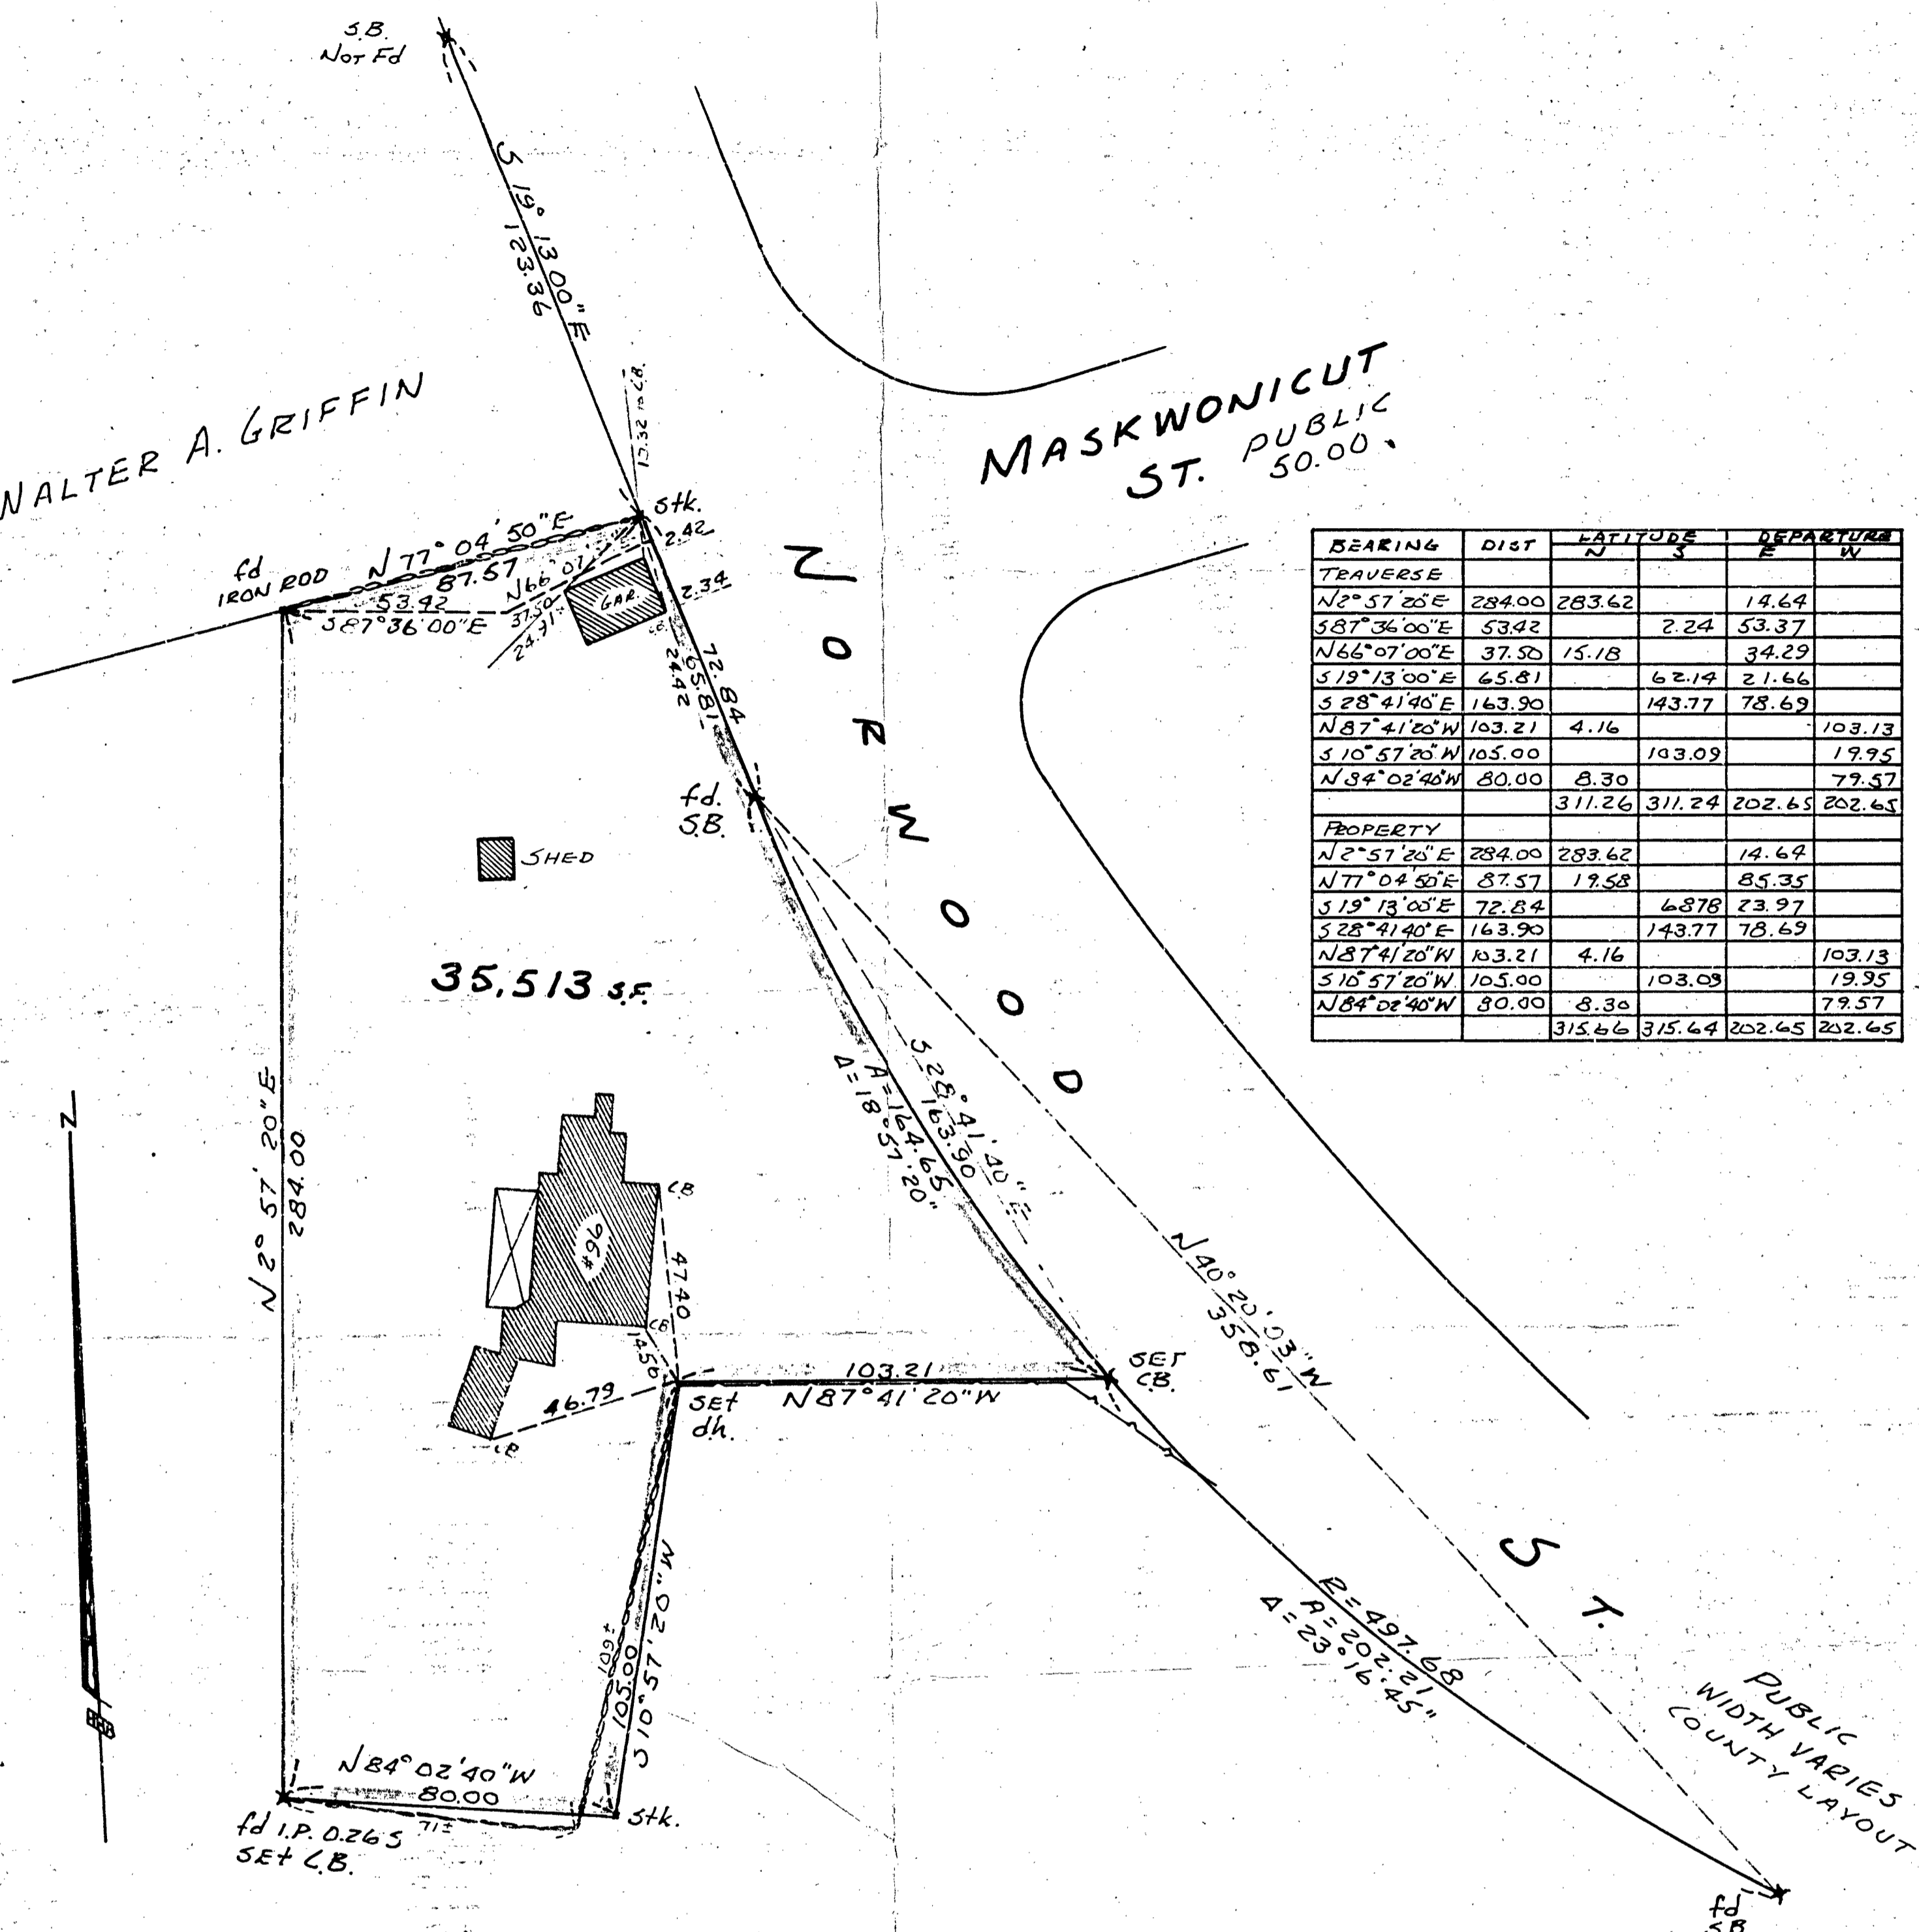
S.B.
Not Fd

S 19° 13' 00" E
123.36

13.32 to C.B.

WALTER A. GRIFFIN

MASKWONICUT
ST. PUBLIC
50.00

Stk.
2.42
2.34

fd
IRON ROD

N 77° 04' 50" E
87.57
N66°07'
53.42
S 87° 36' 00" E
37.50
24.31
GAR.
CB

72.84
65.81
24.42

NORWOOD ST.

fd.
S.B.

SHED

35,513 S.F.

| BEARING | DIST | LATITUDE N | LATITUDE S | DEPARTURE E | DEPARTURE W |
|---|---|---|---|---|---|
| TRAVERSE | | | | | |
| N2°57'20"E | 284.00 | 283.62 | | 14.64 | |
| S87°36'00"E | 53.42 | | 2.24 | 53.37 | |
| N66°07'00"E | 37.50 | 15.18 | | 34.29 | |
| S19°13'00"E | 65.81 | | 62.14 | 21.66 | |
| S28°41'40"E | 163.90 | | 143.77 | 78.69 | |
| N87°41'20"W | 103.21 | 4.16 | | | 103.13 |
| S10°57'20"W | 105.00 | | 103.09 | | 19.95 |
| N84°02'40"W | 80.00 | 8.30 | | | 79.57 |
| | | 311.26 | 311.24 | 202.65 | 202.65 |
| PROPERTY | | | | | |
| N2°57'20"E | 284.00 | 283.62 | | 14.64 | |
| N77°04'50"E | 87.57 | 19.58 | | 85.35 | |
| S19°13'00"E | 72.84 | | 68.78 | 23.97 | |
| S28°41'40"E | 163.90 | | 143.77 | 78.69 | |
| N87°41'20"W | 103.21 | 4.16 | | | 103.13 |
| S10°57'20"W | 105.00 | | 103.09 | | 19.95 |
| N84°02'40"W | 80.00 | 8.30 | | | 79.57 |
| | | 315.66 | 315.64 | 202.65 | 202.65 |

N 2° 57' 20" E
284.00

N

S 28° 41' 40" E
163.90
A=164.65
Δ=18°57'20"

N 40° 20' 03" W
358.61

CB
#96
47.40
CB
14.50
46.79
CB

103.21
N 87° 41' 20" W
SET
dh.
SET
CB.

R=497.68
A=202.21
Δ=23°16'45"

109±
105.00
S 10° 57' 20" W

N 84° 02' 40" W
80.00
71±

fd I.P. 0.26 S
SET C.B.
Stk.

PUBLIC
WIDTH VARIES
COUNTY LAYOUT

fd
S.B.